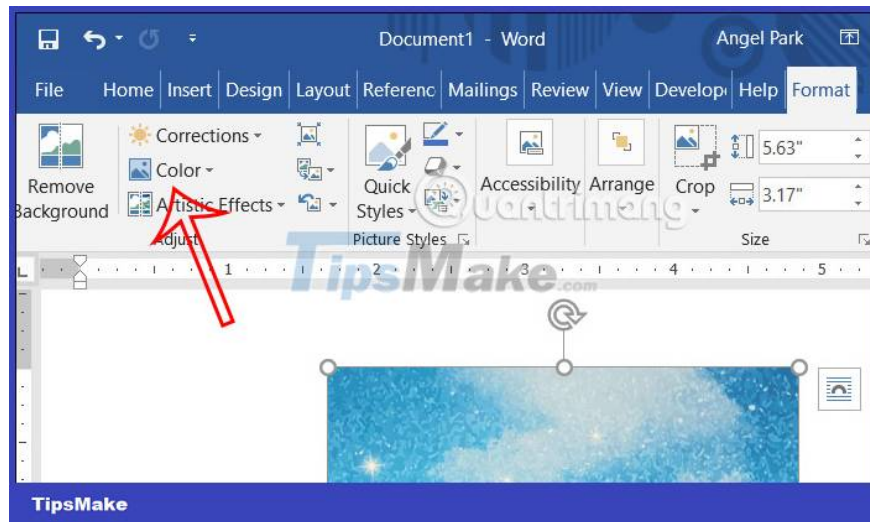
Document1 - Word
Angel Park

File
Home
Insert
Design
Layout
Referenc
Mailings
Review
View
Develop
Help
Format

Remove Background
Corrections
Color
Artistic Effects
Adjust
Quick Styles
Picture Styles
Accessibility
Arrange
Crop
5.63"
3.17"
Size

TipsMake.com
Quantrimang

1
2
3
4
5

TipsMake